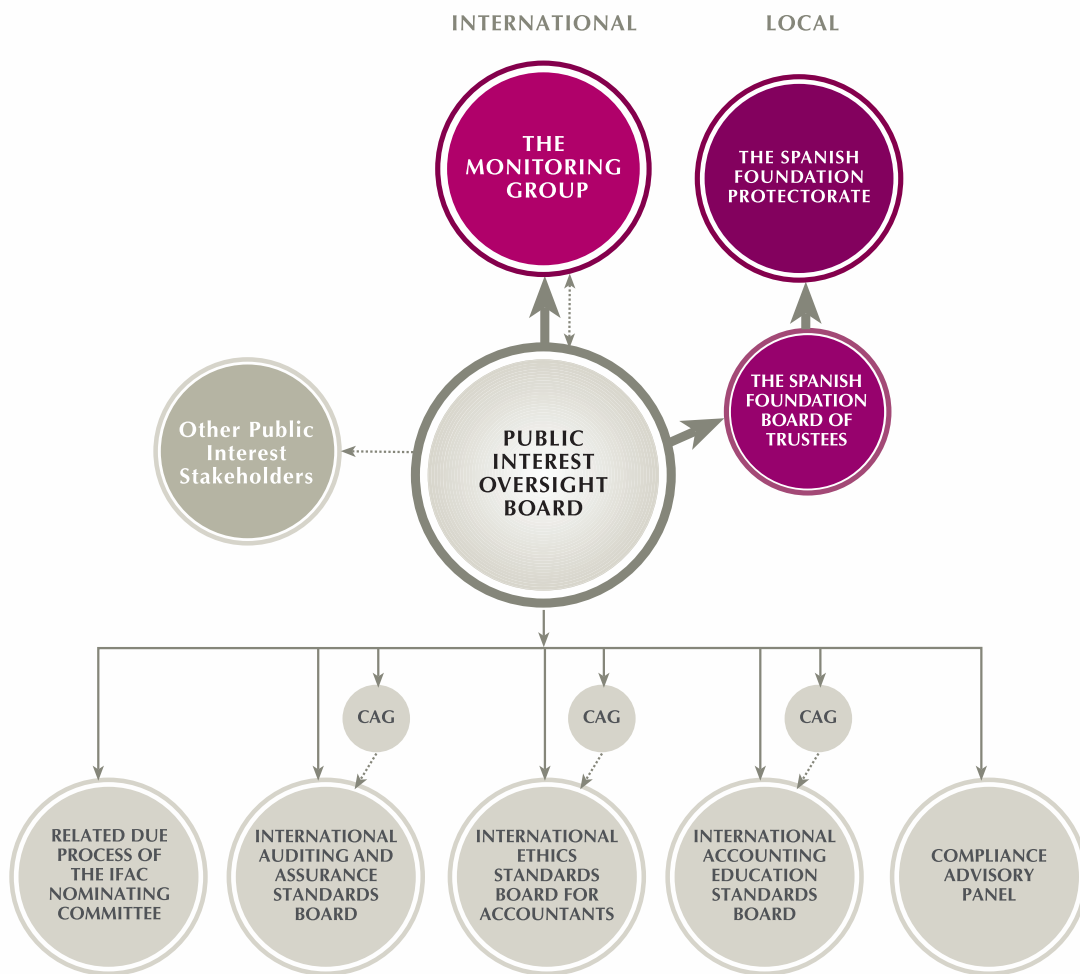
INTERNATIONAL

LOCAL

THE MONITORING GROUP

THE SPANISH FOUNDATION PROTECTORATE

Other Public Interest Stakeholders

PUBLIC INTEREST OVERSIGHT BOARD

THE SPANISH FOUNDATION BOARD OF TRUSTEES

CAG

CAG

CAG

RELATED DUE PROCESS OF THE IFAC NOMINATING COMMITTEE

INTERNATIONAL AUDITING AND ASSURANCE STANDARDS BOARD

INTERNATIONAL ETHICS STANDARDS BOARD FOR ACCOUNTANTS

INTERNATIONAL ACCOUNTING EDUCATION STANDARDS BOARD

COMPLIANCE ADVISORY PANEL